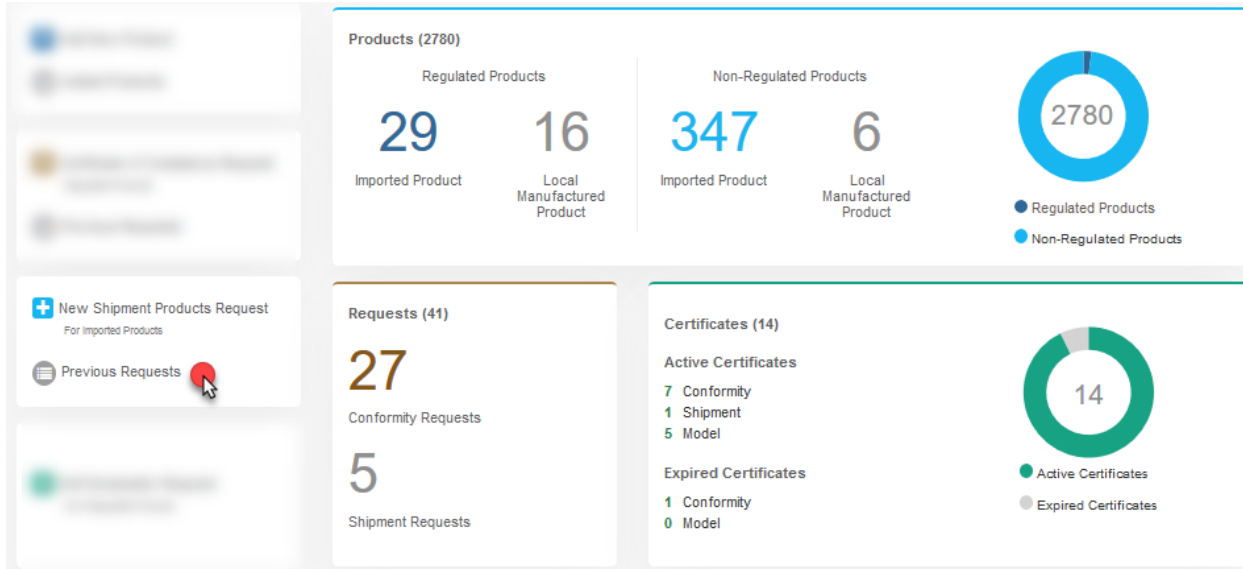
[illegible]
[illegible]

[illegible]
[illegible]
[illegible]

New Shipment Products Request
For Imported Products

Previous Requests

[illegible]
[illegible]

Products (2780)

Regulated Products

29
Imported Product

16
Local Manufactured Product

Non-Regulated Products

347
Imported Product

6
Local Manufactured Product

2780

Regulated Products
Non-Regulated Products

Requests (41)

27
Conformity Requests

5
Shipment Requests

Certificates (14)

Active Certificates
7 Conformity
1 Shipment
5 Model

Expired Certificates
1 Conformity
0 Model

14

Active Certificates
Expired Certificates